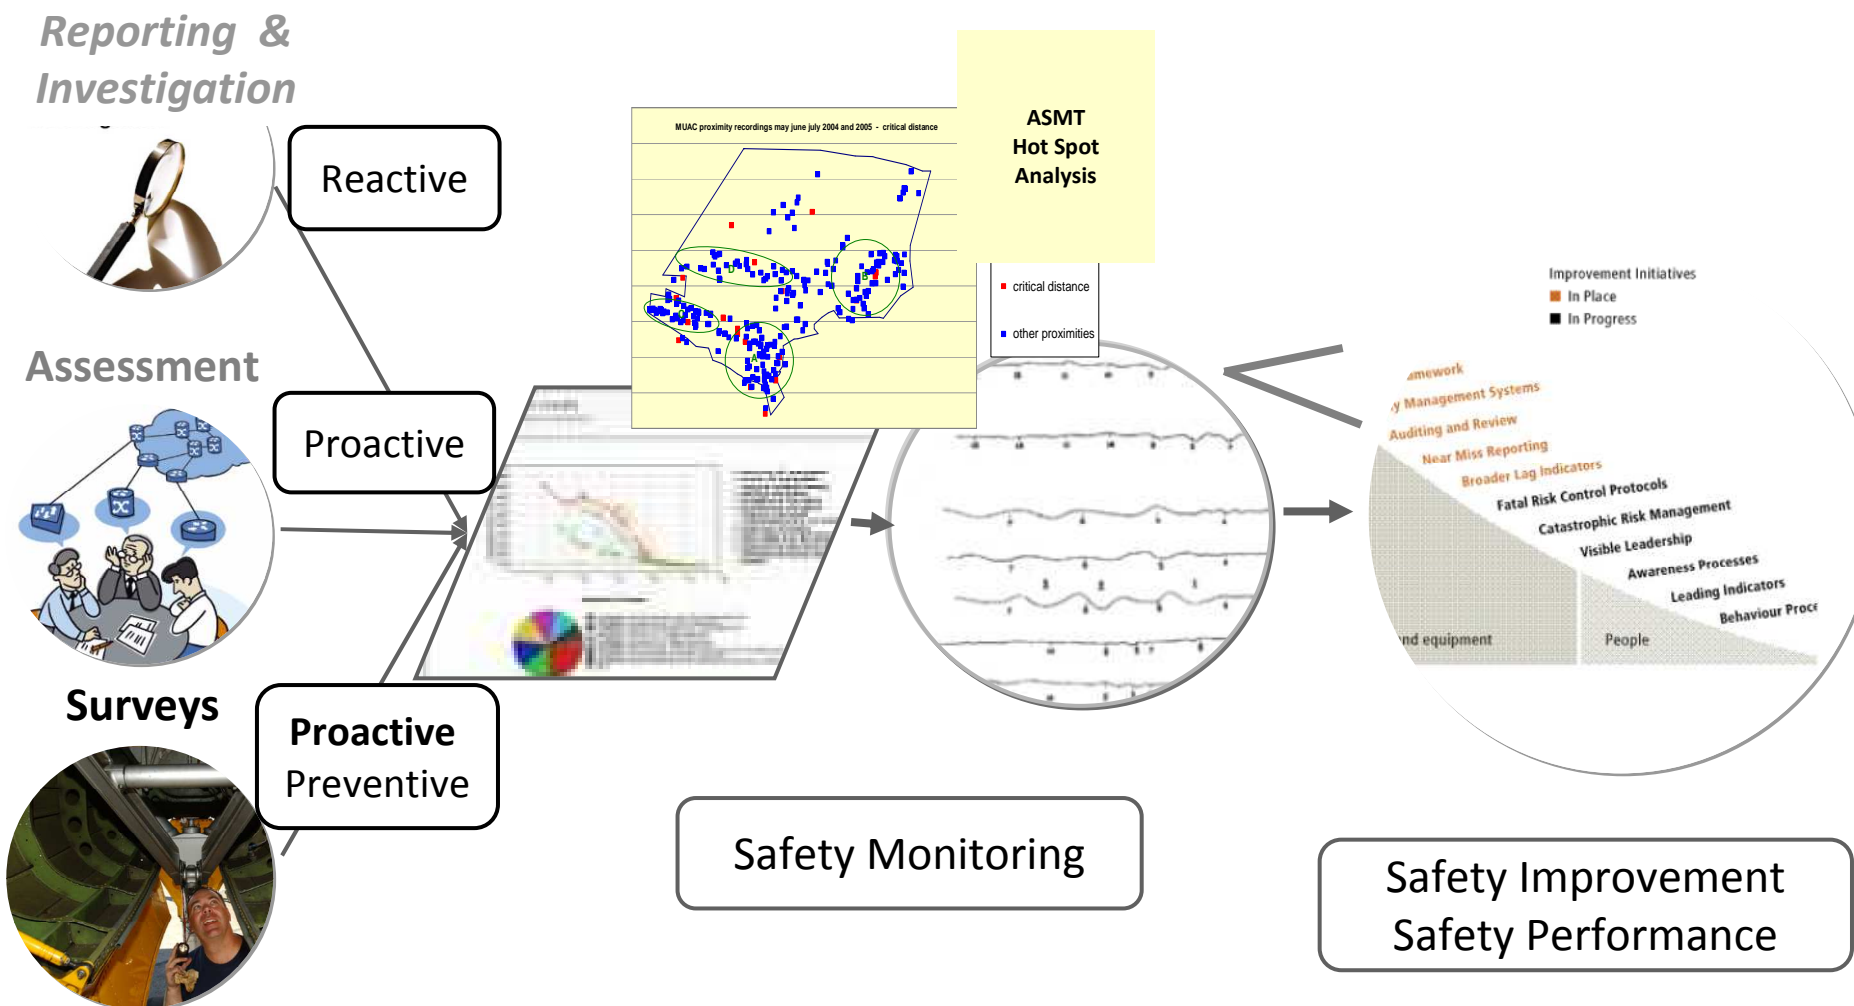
Reporting & Investigation

Reactive

Assessment

Proactive

Surveys

Proactive
Preventive

MUAC proximity recordings may june july 2004 and 2005 - critical distance

ASMT
Hot Spot
Analysis

critical distance

other proximities

Improvement Initiatives
In Place
In Progress

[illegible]amework
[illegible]y Management Systems
Auditing and Review
Near Miss Reporting
Broader Lag Indicators
Fatal Risk Control Protocols
Catastrophic Risk Management
Visible Leadership
Awareness Processes
Leading Indicators
Behaviour Proce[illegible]
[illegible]nd equipment
People

Safety Monitoring

Safety Improvement
Safety Performance